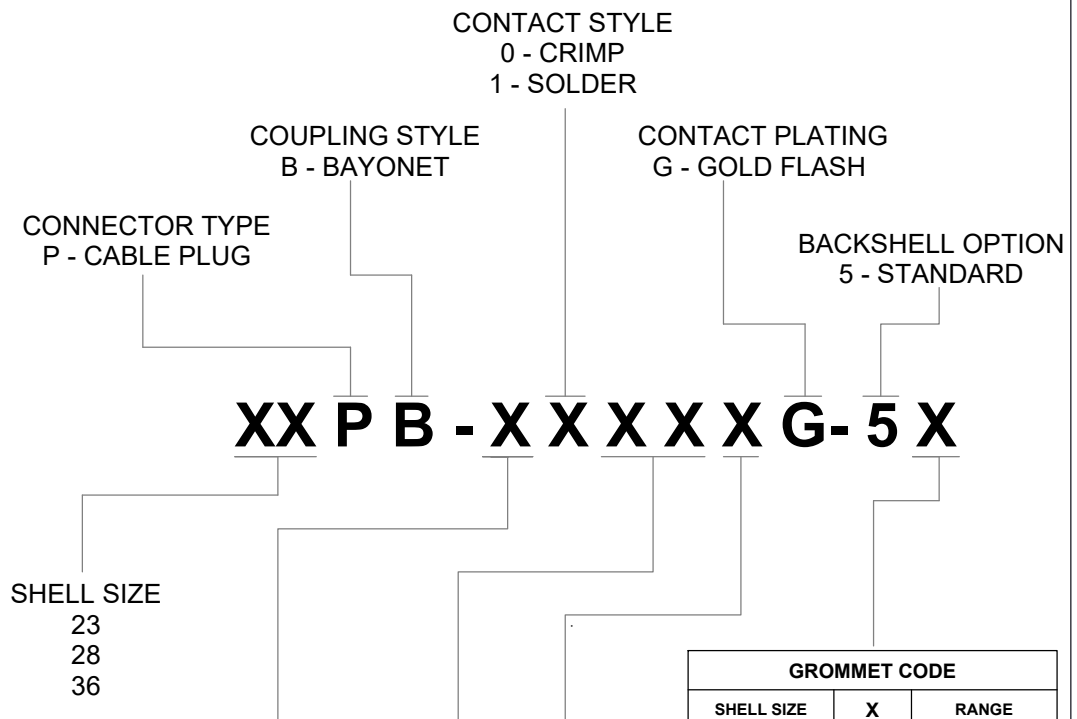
CONTACT STYLE
0 - CRIMP
1 - SOLDER

COUPLING STYLE
B - BAYONET

CONTACT PLATING
G - GOLD FLASH

CONNECTOR TYPE
P - CABLE PLUG

BACKSHELL OPTION
5 - STANDARD

XX P B - X X X X X G- 5 X

SHELL SIZE
23
28
36

| GROMMET CODE | | |
|---|---|---|
| SHELL SIZE | X | RANGE |